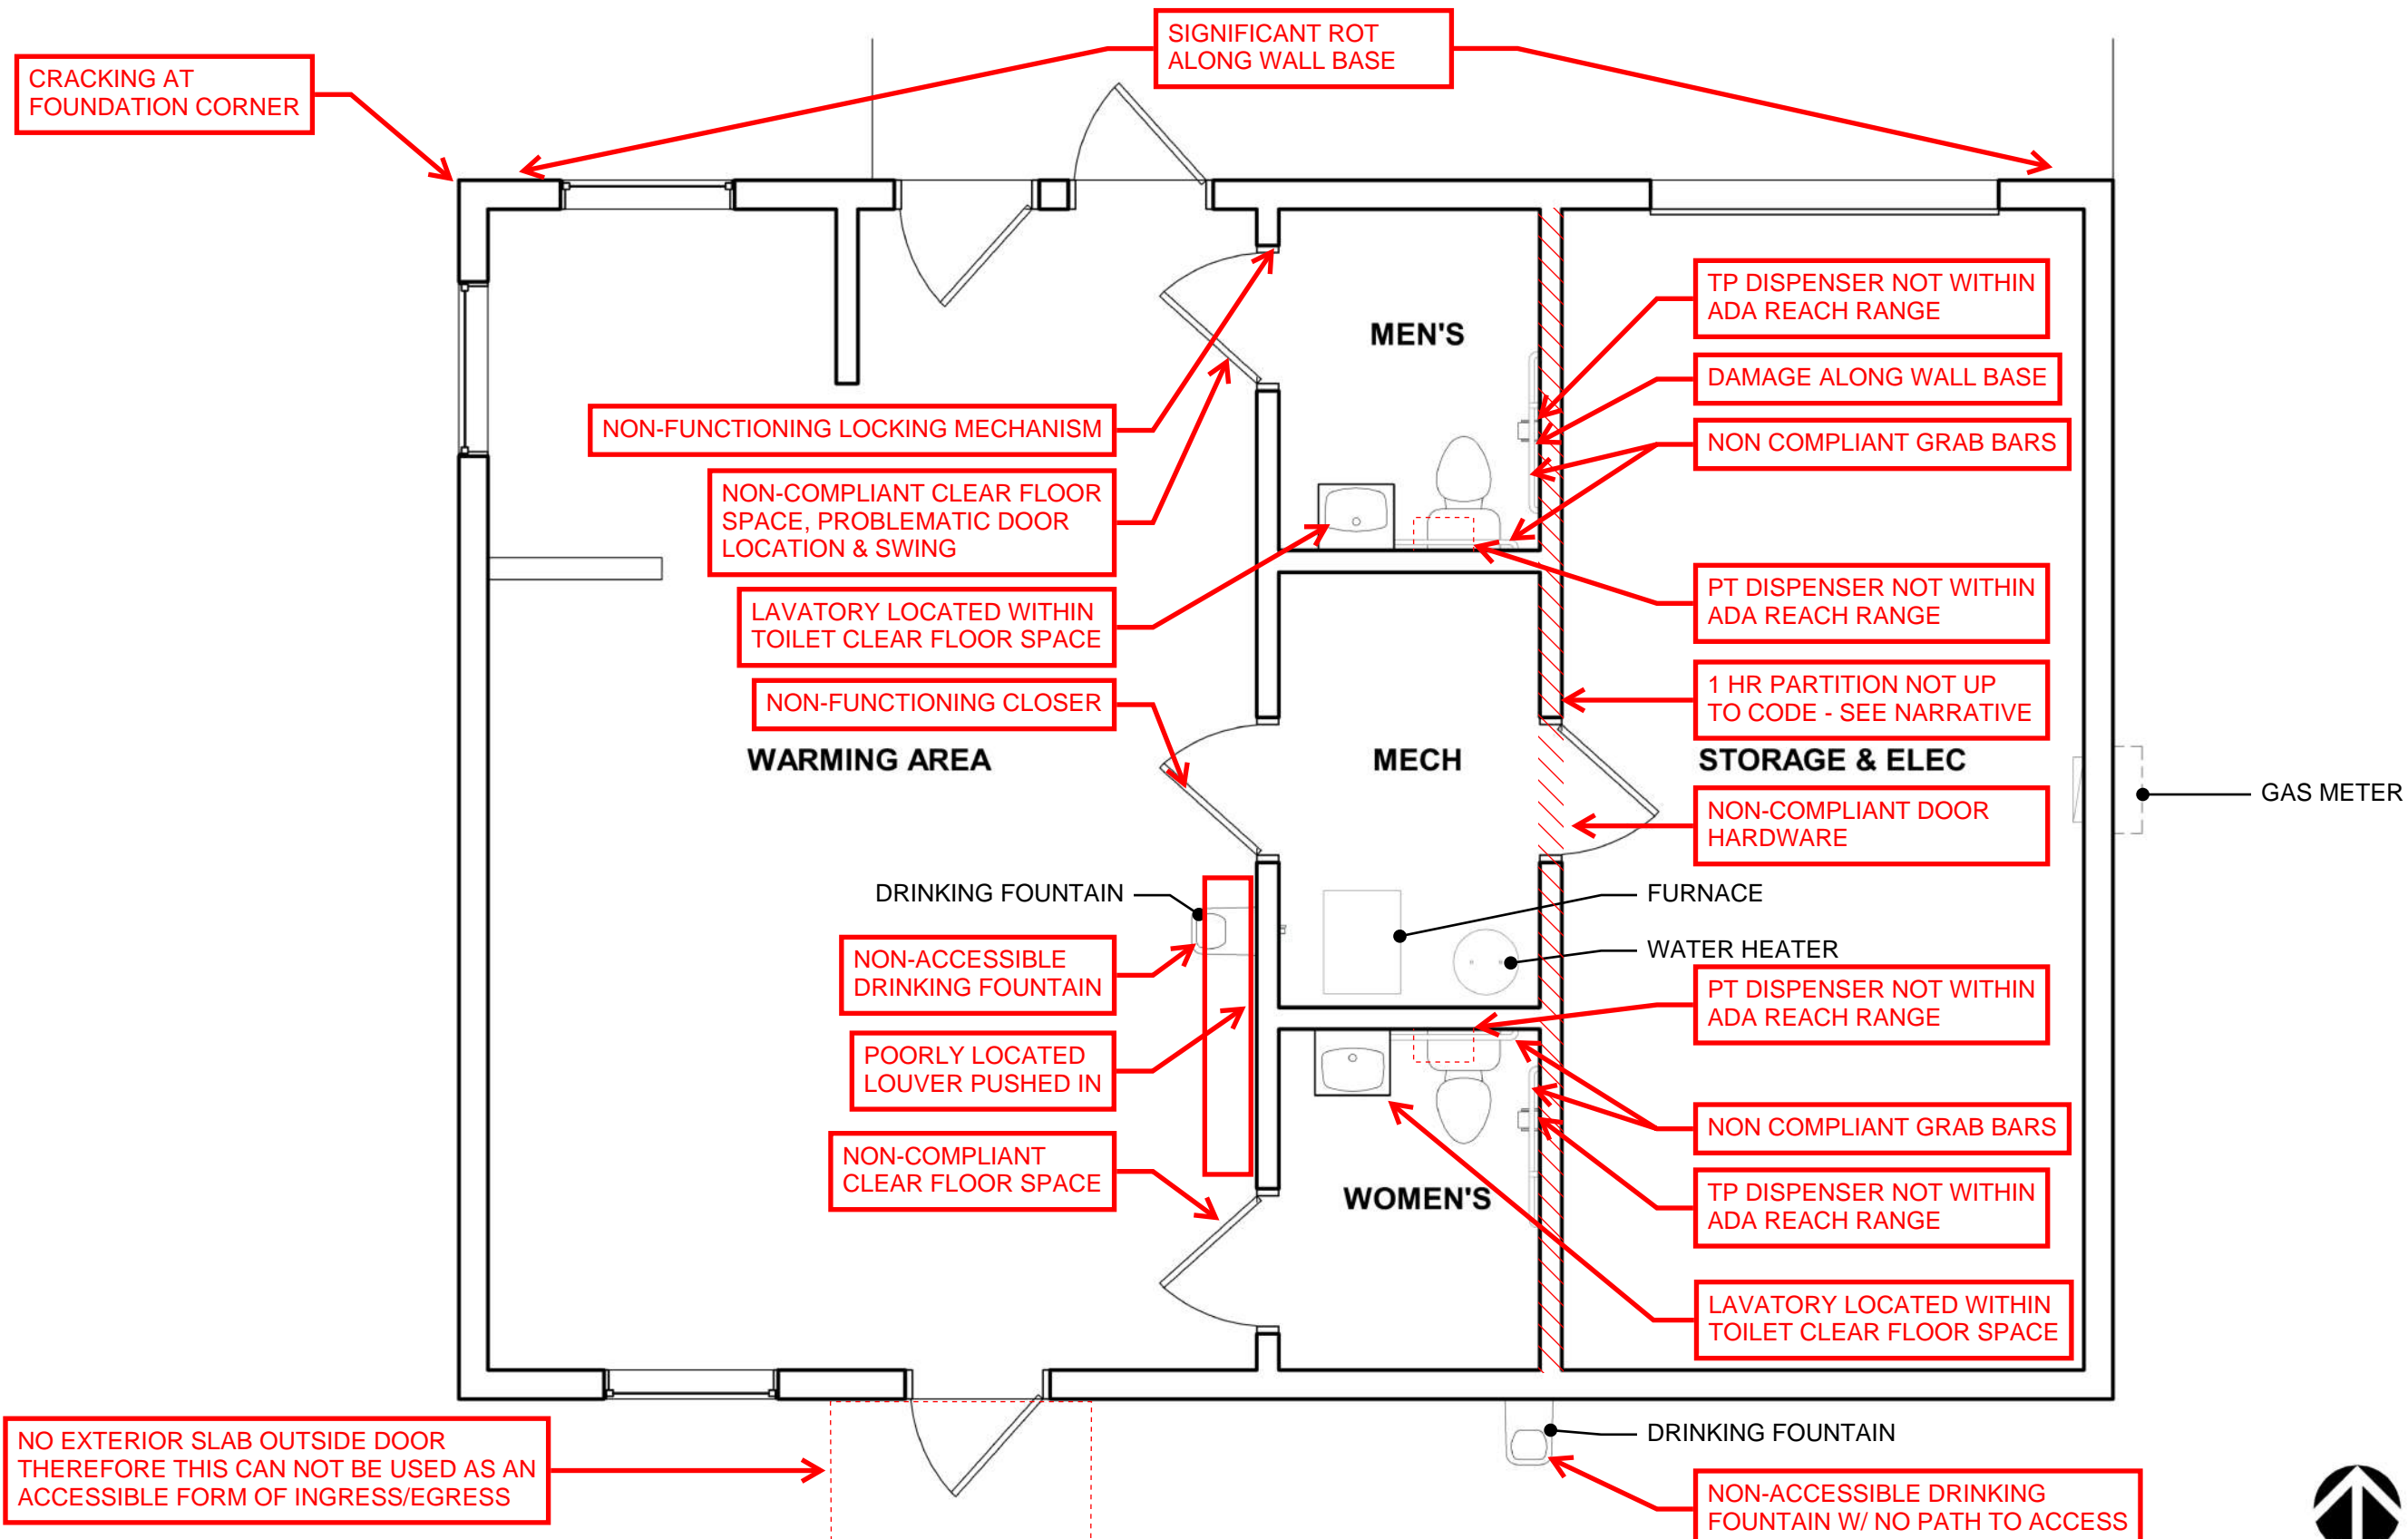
CRACKING AT FOUNDATION CORNER

SIGNIFICANT ROT ALONG WALL BASE

MEN'S

TP DISPENSER NOT WITHIN ADA REACH RANGE

DAMAGE ALONG WALL BASE

NON COMPLIANT GRAB BARS

NON-FUNCTIONING LOCKING MECHANISM

NON-COMPLIANT CLEAR FLOOR SPACE, PROBLEMATIC DOOR LOCATION & SWING

LAVATORY LOCATED WITHIN TOILET CLEAR FLOOR SPACE

PT DISPENSER NOT WITHIN ADA REACH RANGE

NON-FUNCTIONING CLOSER

1 HR PARTITION NOT UP TO CODE - SEE NARRATIVE

WARMING AREA

MECH

STORAGE & ELEC

GAS METER

NON-COMPLIANT DOOR HARDWARE

DRINKING FOUNTAIN

FURNACE

WATER HEATER

NON-ACCESSIBLE DRINKING FOUNTAIN

PT DISPENSER NOT WITHIN ADA REACH RANGE

POORLY LOCATED LOUVER PUSHED IN

NON COMPLIANT GRAB BARS

NON-COMPLIANT CLEAR FLOOR SPACE

TP DISPENSER NOT WITHIN ADA REACH RANGE

WOMEN'S

LAVATORY LOCATED WITHIN TOILET CLEAR FLOOR SPACE

NO EXTERIOR SLAB OUTSIDE DOOR THEREFORE THIS CAN NOT BE USED AS AN ACCESSIBLE FORM OF INGRESS/EGRESS

DRINKING FOUNTAIN

NON-ACCESSIBLE DRINKING FOUNTAIN W/ NO PATH TO ACCESS